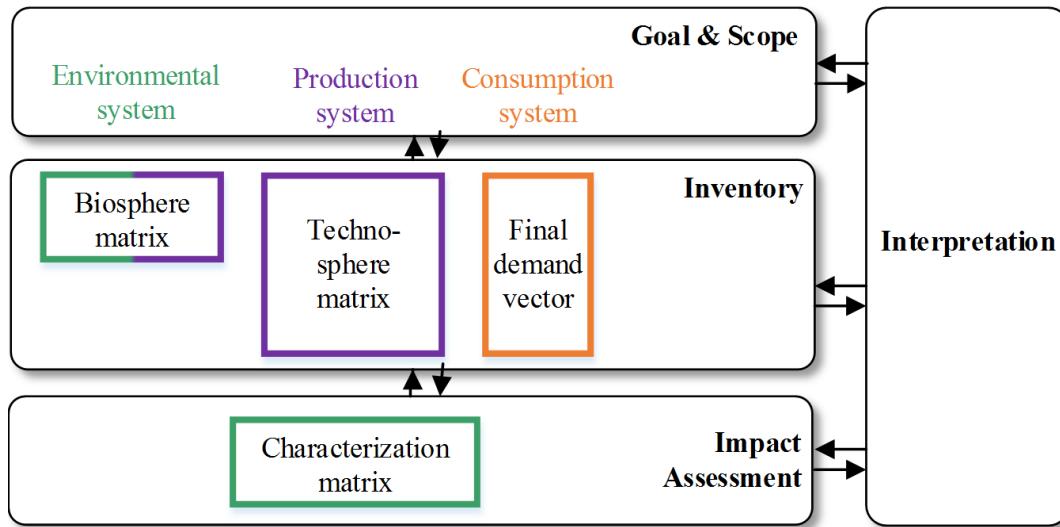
Goal & Scope

Environmental system

Production system

Consumption system

Inventory

Biosphere matrix

Technosphere matrix

Final demand vector

Interpretation

Characterization matrix

Impact Assessment